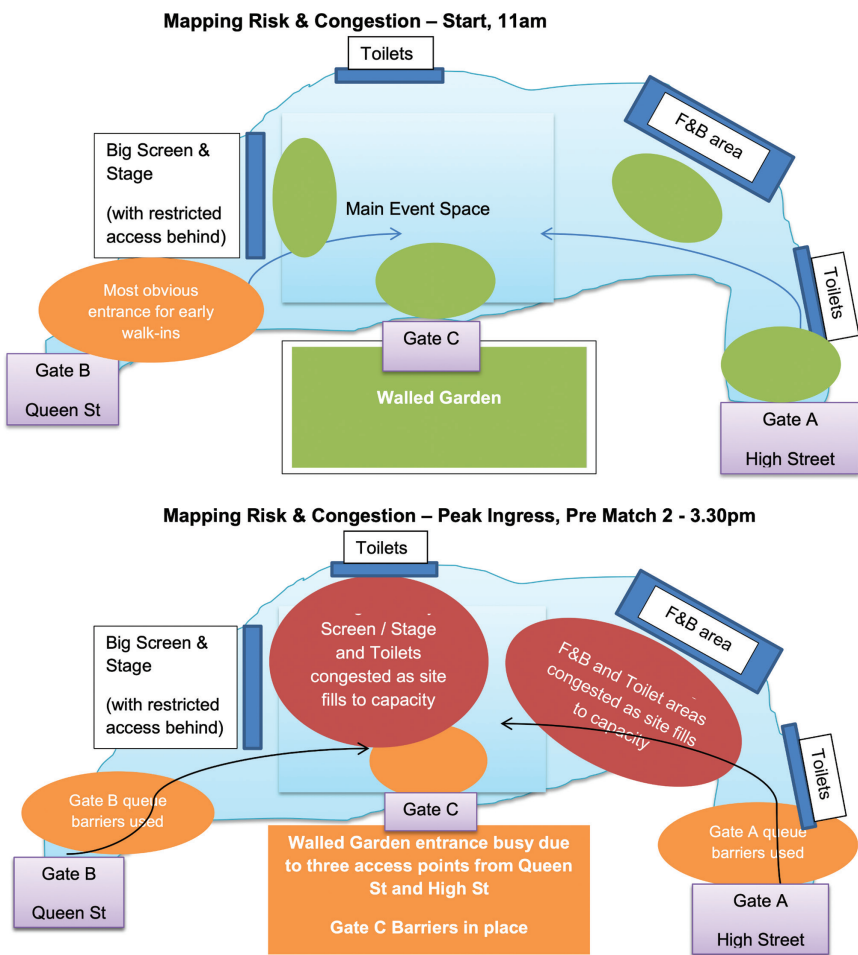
Mapping Risk & Congestion – Start, 11am

Toilets

F&B area

Big Screen & Stage

(with restricted access behind)

Main Event Space

Most obvious entrance for early walk-ins

Toilets

Gate C

Gate B

Queen St

Walled Garden

Gate A

High Street

Mapping Risk & Congestion – Peak Ingress, Pre Match 2 - 3.30pm

Toilets

F&B area

Big Screen & Stage

(with restricted access behind)

Screen / Stage and Toilets congested as site fills to capacity

F&B and Toilet areas congested as site fills to capacity

Toilets

Gate B queue barriers used

Gate C

Gate A queue barriers used

Walled Garden entrance busy due to three access points from Queen St and High St

Gate C Barriers in place

Gate B

Queen St

Gate A

High Street